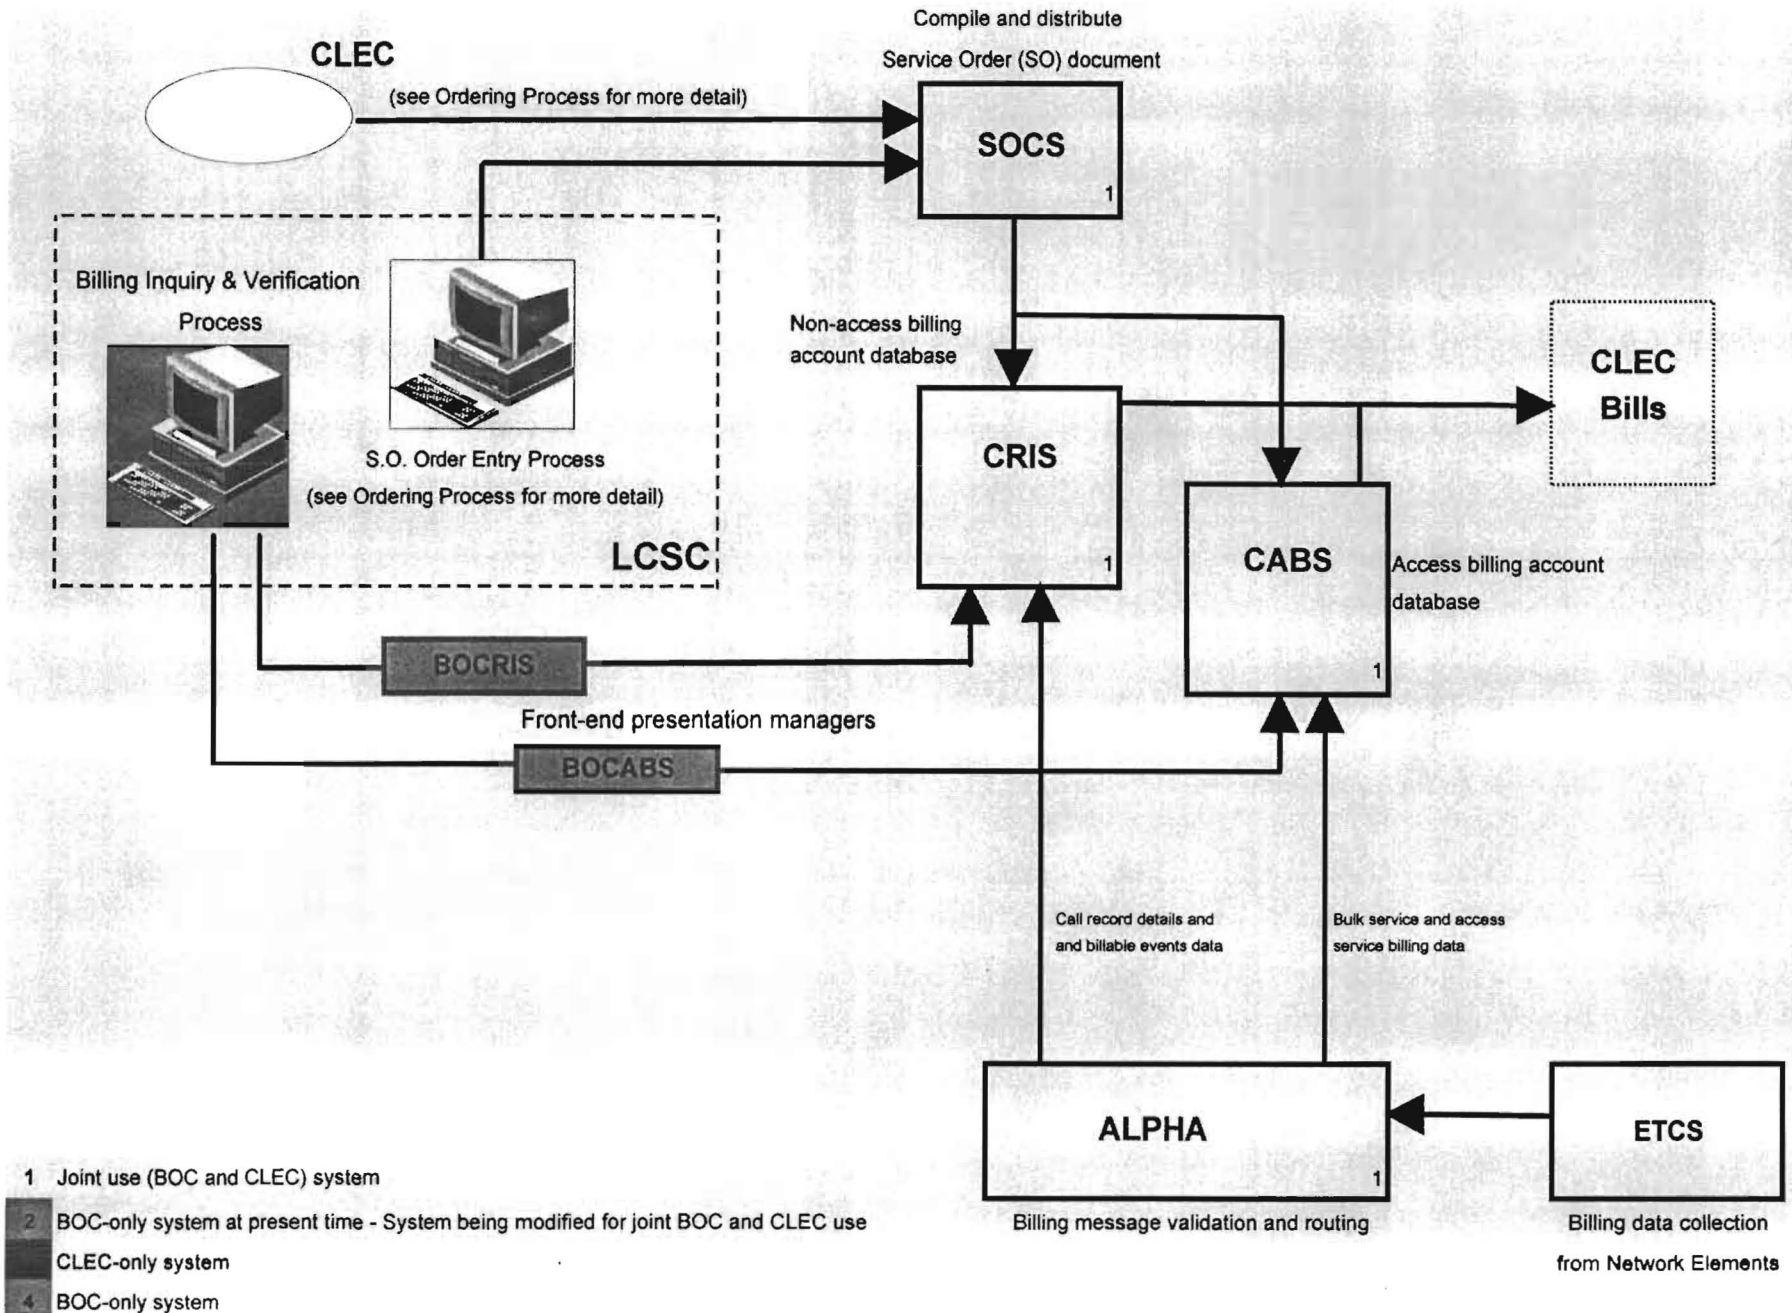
Compile and distribute Service Order (SO) document

CLEC

(see Ordering Process for more detail)

SOCS
1

Billing Inquiry & Verification Process

S.O. Order Entry Process (see Ordering Process for more detail)

LCSC

Non-access billing account database

CLEC Bills

CRIS
1

CABS
1

Access billing account database

BOCRIS

Front-end presentation managers

BOCABS

Call record details and and billable events data

Bulk service and access service billing data

ALPHA
1

ETCS

Billing message validation and routing

Billing data collection from Network Elements

1 Joint use (BOC and CLEC) system
2 BOC-only system at present time - System being modified for joint BOC and CLEC use
CLEC-only system
4 BOC-only system